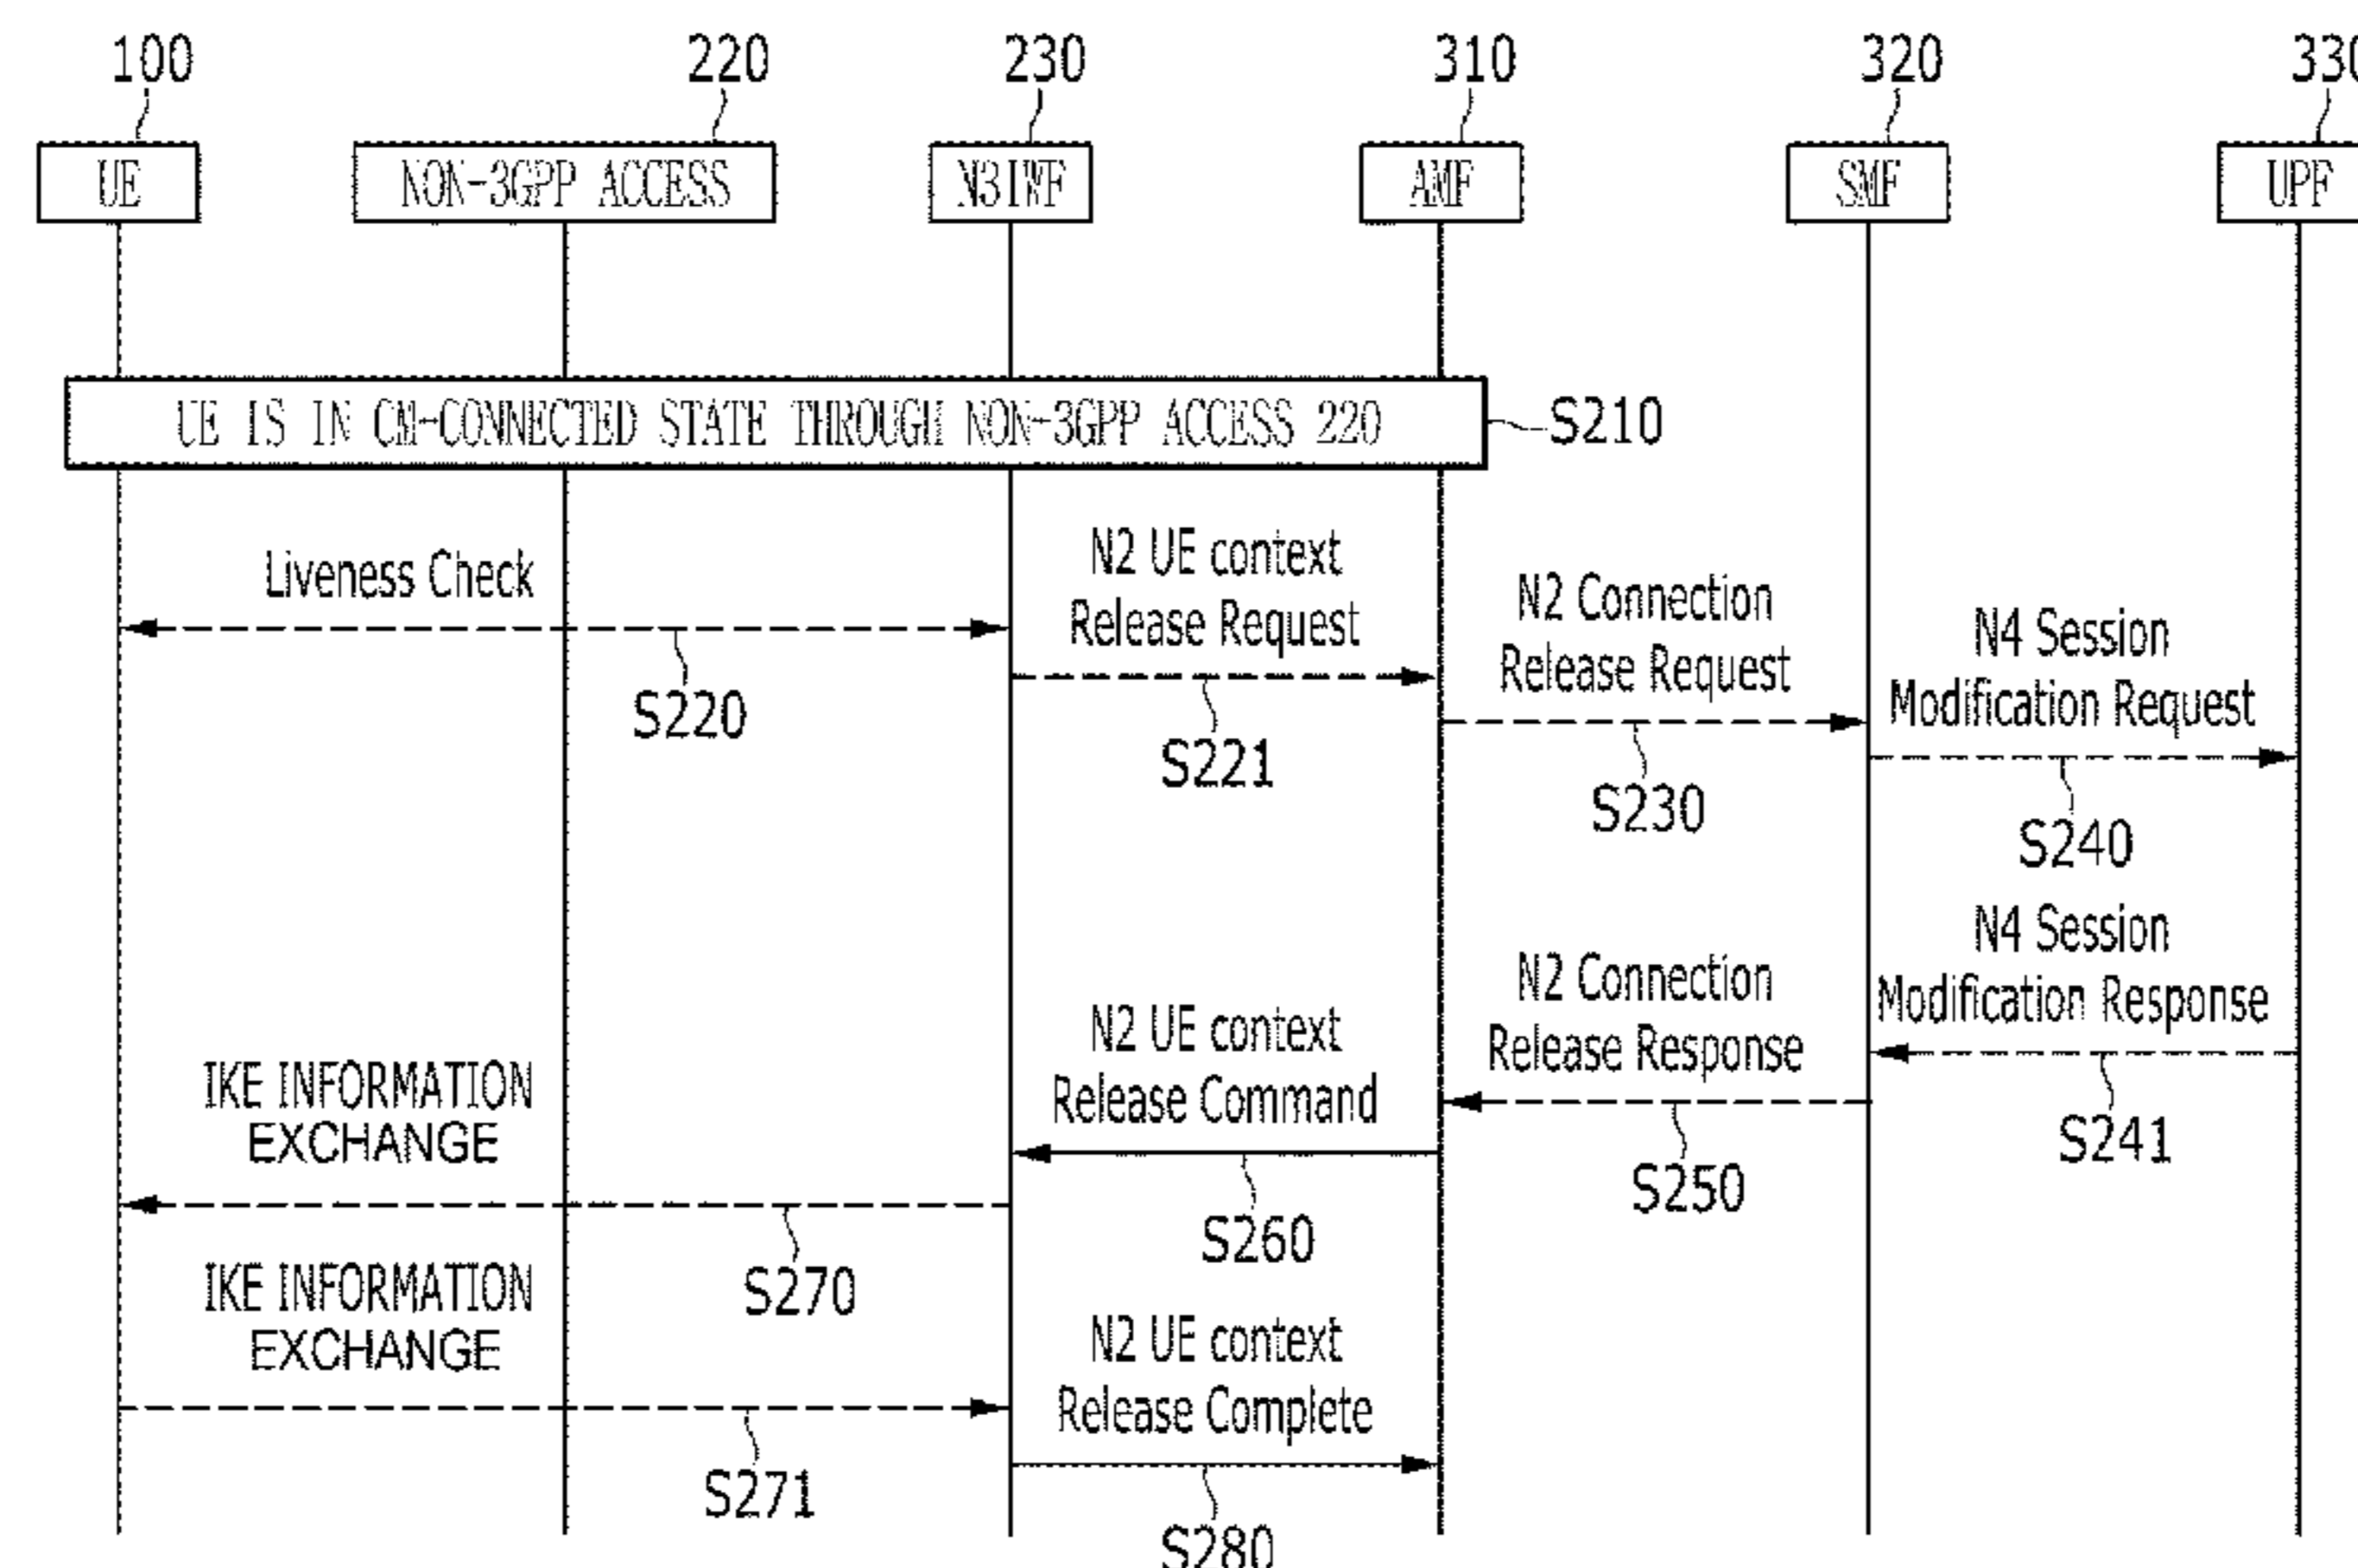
100
220
230
310
320
330

UE
NON-3GPP ACCESS
N3IWF
AMF
SMF
UPF

UE IS IN CM-CONNECTED STATE THROUGH NON-3GPP ACCESS 220
S210

Liveness Check
S220

N2 UE context Release Request
S221

N2 Connection Release Request
S230

N4 Session Modification Request
S240

N4 Session Modification Response
S241

N2 Connection Release Response
S250

N2 UE context Release Command
S260

IKE INFORMATION EXCHANGE
S270

IKE INFORMATION EXCHANGE
S271

N2 UE context Release Complete
S280